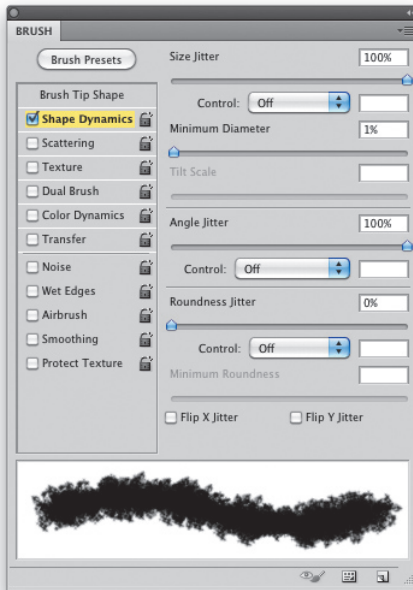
BRUSH

Brush Presets

Brush Tip Shape

Shape Dynamics

Scattering

Texture

Dual Brush

Color Dynamics

Transfer

Noise

Wet Edges

Airbrush

Smoothing

Protect Texture

Size Jitter 100%

Control: Off

Minimum Diameter 1%

Tilt Scale

Angle Jitter 100%

Control: Off

Roundness Jitter 0%

Control: Off

Minimum Roundness

Flip X Jitter

Flip Y Jitter